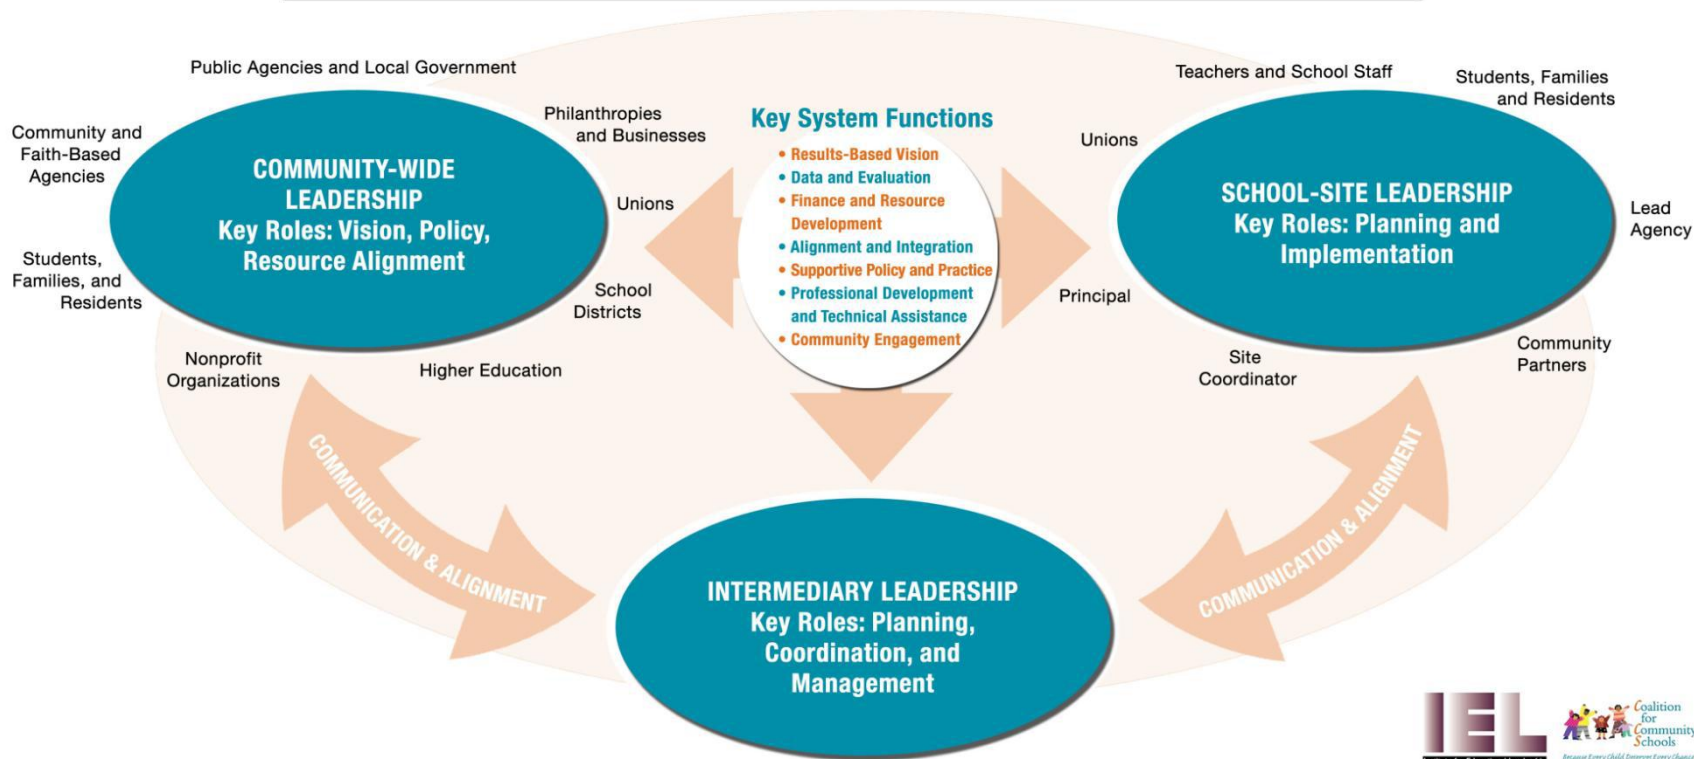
Public Agencies and Local Government

Community and Faith-Based Agencies

Philanthropies and Businesses

COMMUNITY-WIDE LEADERSHIP
Key Roles: Vision, Policy, Resource Alignment

Unions

Students, Families, and Residents

School Districts

Nonprofit Organizations

Higher Education

Key System Functions
• Results-Based Vision
• Data and Evaluation
• Finance and Resource Development
• Alignment and Integration
• Supportive Policy and Practice
• Professional Development and Technical Assistance
• Community Engagement

Teachers and School Staff

Students, Families and Residents

Unions

SCHOOL-SITE LEADERSHIP
Key Roles: Planning and Implementation

Lead Agency

Principal

Site Coordinator

Community Partners

COMMUNICATION & ALIGNMENT

INTERMEDIARY LEADERSHIP
Key Roles: Planning, Coordination, and Management

COMMUNICATION & ALIGNMENT

IEL

Coalition for Community Schools

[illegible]